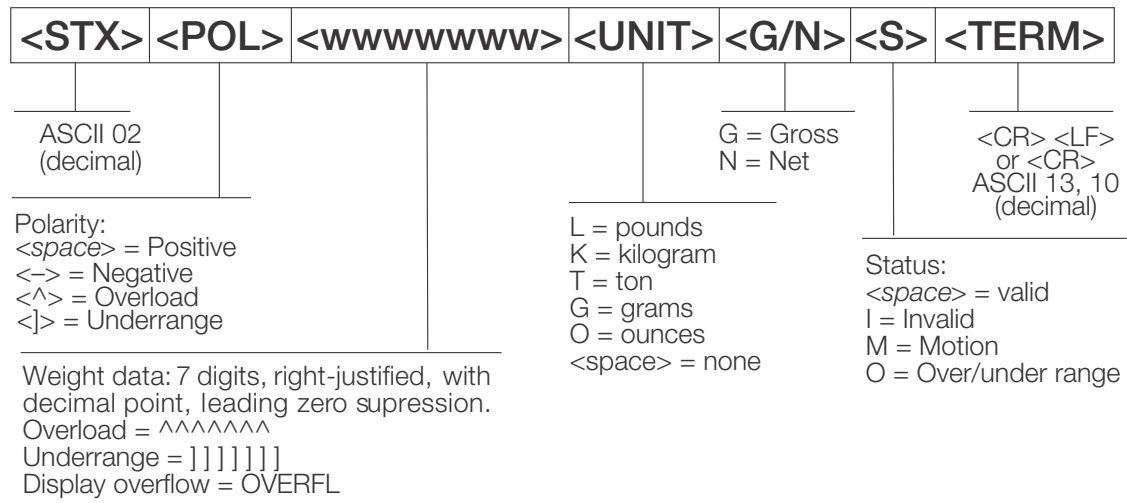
| <STX> | <POL> | <wwwwwww> | <UNIT> | <G/N> | <S> | <TERM> |
|---|---|---|---|---|---|---|

ASCII 02 (decimal)

Polarity:
<space> = Positive
<–> = Negative
<^> = Overload
<]> = Underrange

Weight data: 7 digits, right-justified, with decimal point, leading zero supression.
Overload = ^^^^^^^
Underrange = ] ] ] ] ] ] ]
Display overflow = OVERFL

L = pounds
K = kilogram
T = ton
G = grams
O = ounces
<space> = none

G = Gross
N = Net

Status:
<space> = valid
I = Invalid
M = Motion
O = Over/under range

<CR> <LF> or <CR>
ASCII 13, 10 (decimal)